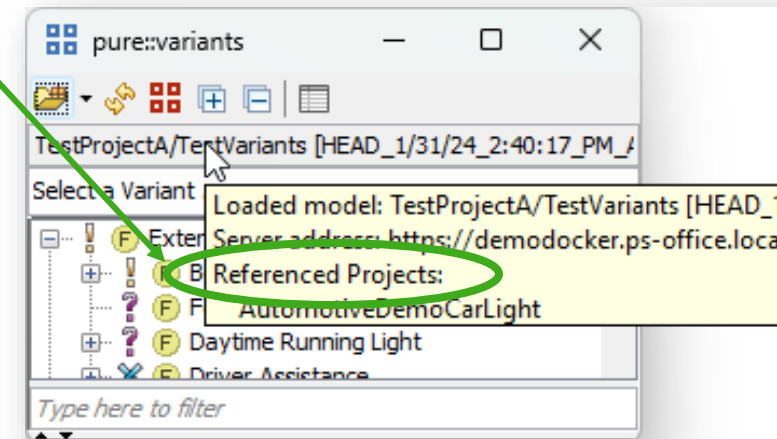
pure::variants

TestProjectA/TestVariants [HEAD_1/31/24_2:40:17_PM_

Select a Variant

Loaded model: TestProjectA/TestVariants [HEAD_

Server address: https://demodocker.ps-office.loca

Referenced Projects:

AutomotiveDemoCarLight

F Exter

F B

F F

F Daytime Running Light

F Driver Assistance

Type here to filter